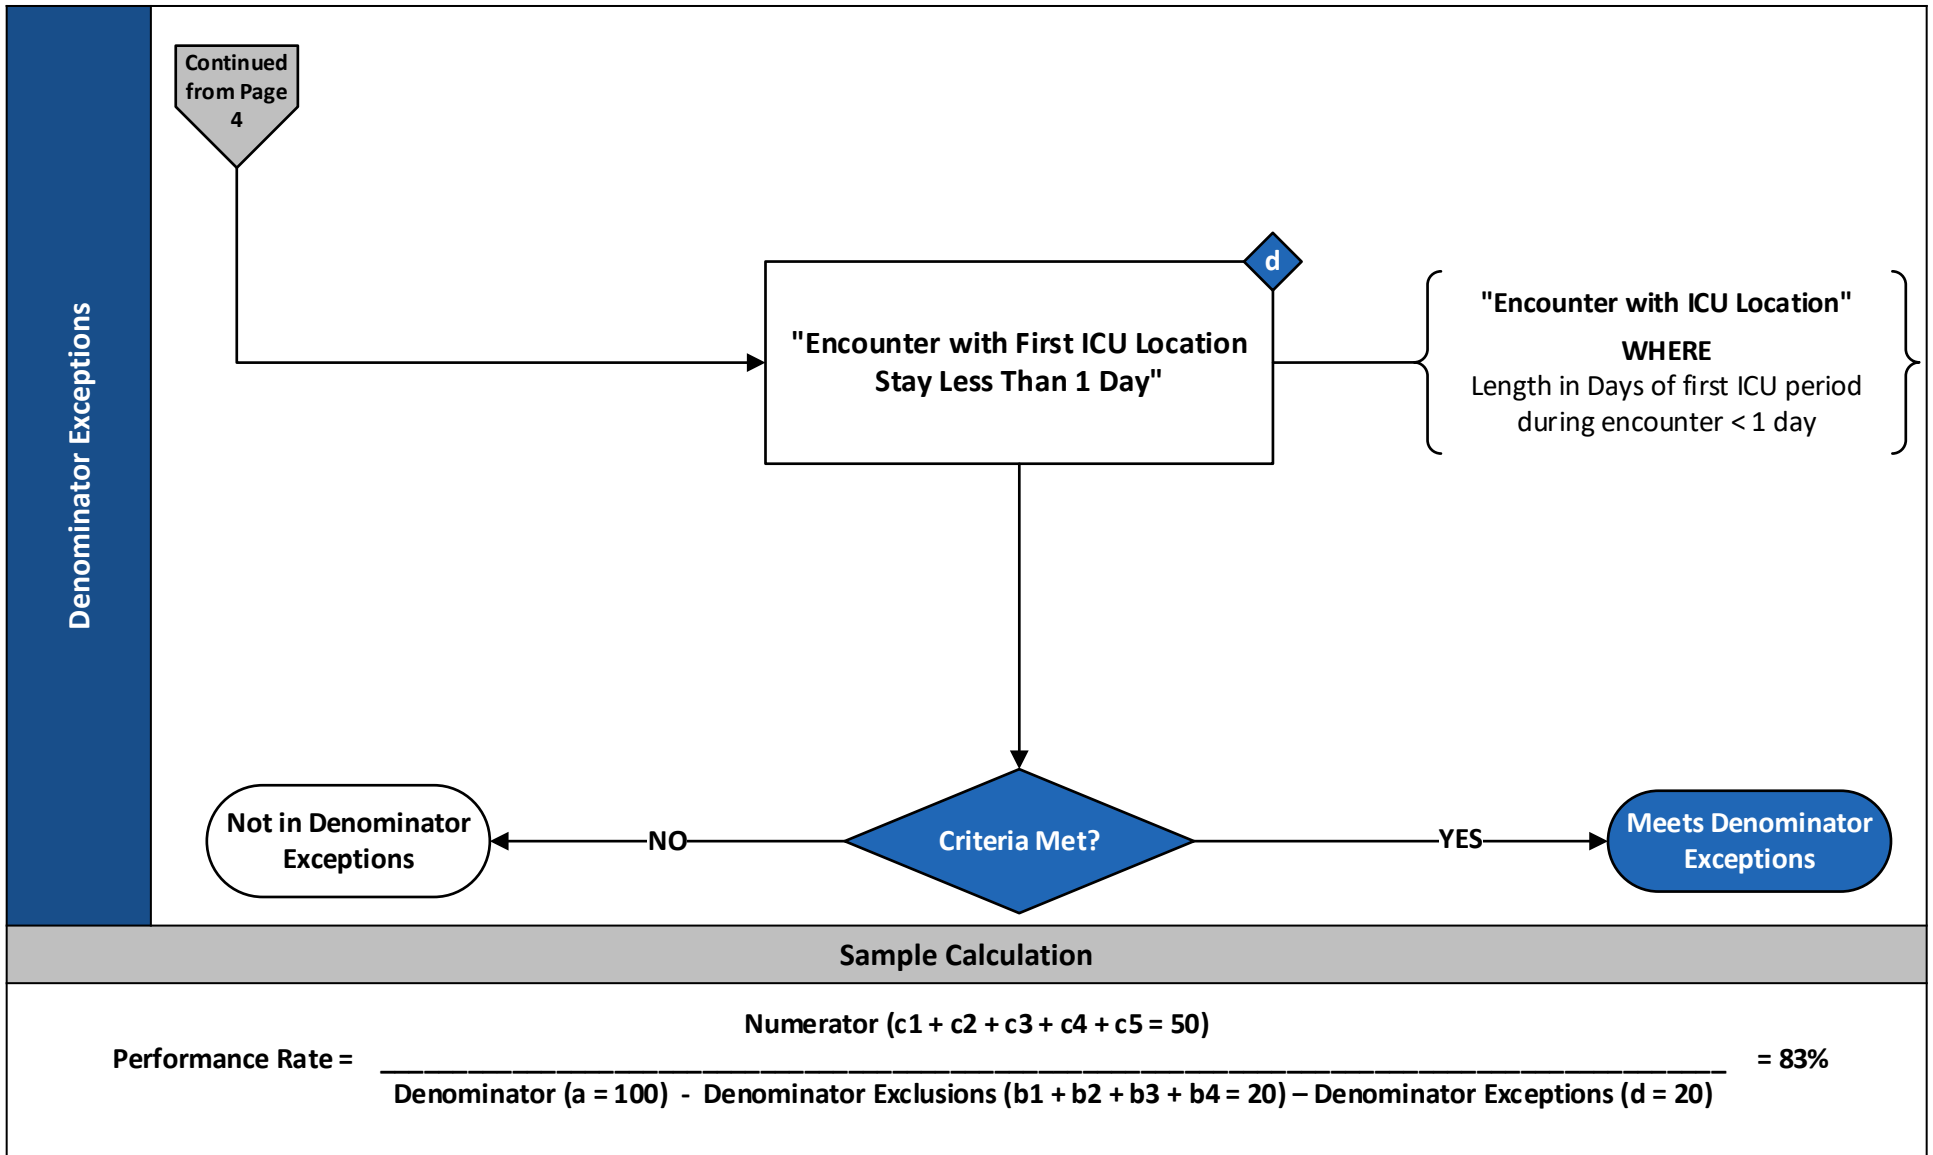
Denominator Exceptions

Continued from Page 4

d

"Encounter with First ICU Location Stay Less Than 1 Day"

"Encounter with ICU Location"
WHERE
Length in Days of first ICU period during encounter < 1 day

Not in Denominator Exceptions

NO

Criteria Met?

YES

Meets Denominator Exceptions

Sample Calculation

Performance Rate = $\frac{\text{Numerator (c1 + c2 + c3 + c4 + c5 = 50)}}{\text{Denominator (a = 100) - Denominator Exclusions (b1 + b2 + b3 + b4 = 20) – Denominator Exceptions (d = 20)}}$ = 83%